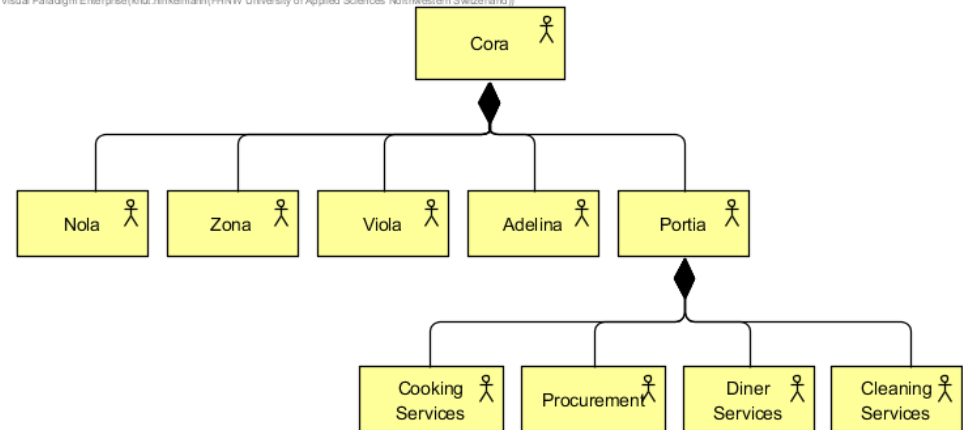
Visual Paradigm Enterprise(knut.hinkelmann(FHNW University of Applied Sciences Northwestern Switzerland))

Cora

Nola

Zona

Viola

Adelina

Portia

Cooking Services

Procurement

Diner Services

Cleaning Services